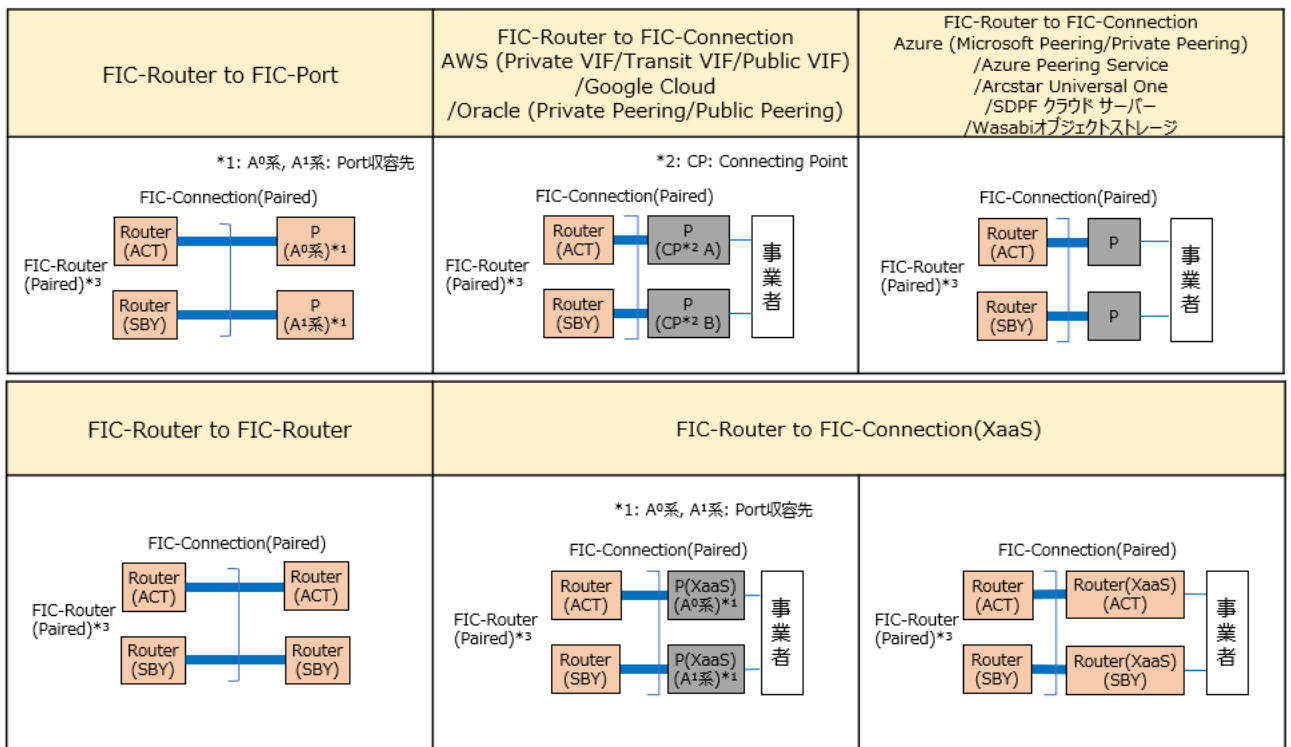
| FIC-Router to FIC-Port | FIC-Router to FIC-Connection AWS (Private VIF/Transit VIF/Public VIF) /Google Cloud /Oracle (Private Peering/Public Peering) | FIC-Router to FIC-Connection Azure (Microsoft Peering/Private Peering) /Azure Peering Service /Arcstar Universal One /SDPF クラウド サーバー /Wasabiオブジェクトストレージ |
|---|---|---|
| *1: A⁰系, A¹系: Port収容先 FIC-Connection(Paired) FIC-Router (Paired)*³ Router (ACT) P (A⁰系)*¹ Router (SBY) P (A¹系)*¹ | *2: CP: Connecting Point FIC-Connection(Paired) FIC-Router (Paired)*³ Router (ACT) P (CP*² A) Router (SBY) P (CP*² B) 事業者 | FIC-Connection(Paired) FIC-Router (Paired)*³ Router (ACT) P Router (SBY) P 事業者 |

| FIC-Router to FIC-Router | FIC-Router to FIC-Connection(XaaS) | |
|---|---|---|
| FIC-Connection(Paired) FIC-Router (Paired)*³ Router (ACT) Router (ACT) Router (SBY) Router (SBY) | *1: A⁰系, A¹系: Port収容先 FIC-Connection(Paired) FIC-Router (Paired)*³ Router (ACT) P(XaaS) (A⁰系)*¹ Router (SBY) P(XaaS) (A¹系)*¹ 事業者 | FIC-Connection(Paired) FIC-Router (Paired)*³ Router (ACT) Router(XaaS) (ACT) Router (SBY) Router(XaaS) (SBY) 事業者 |